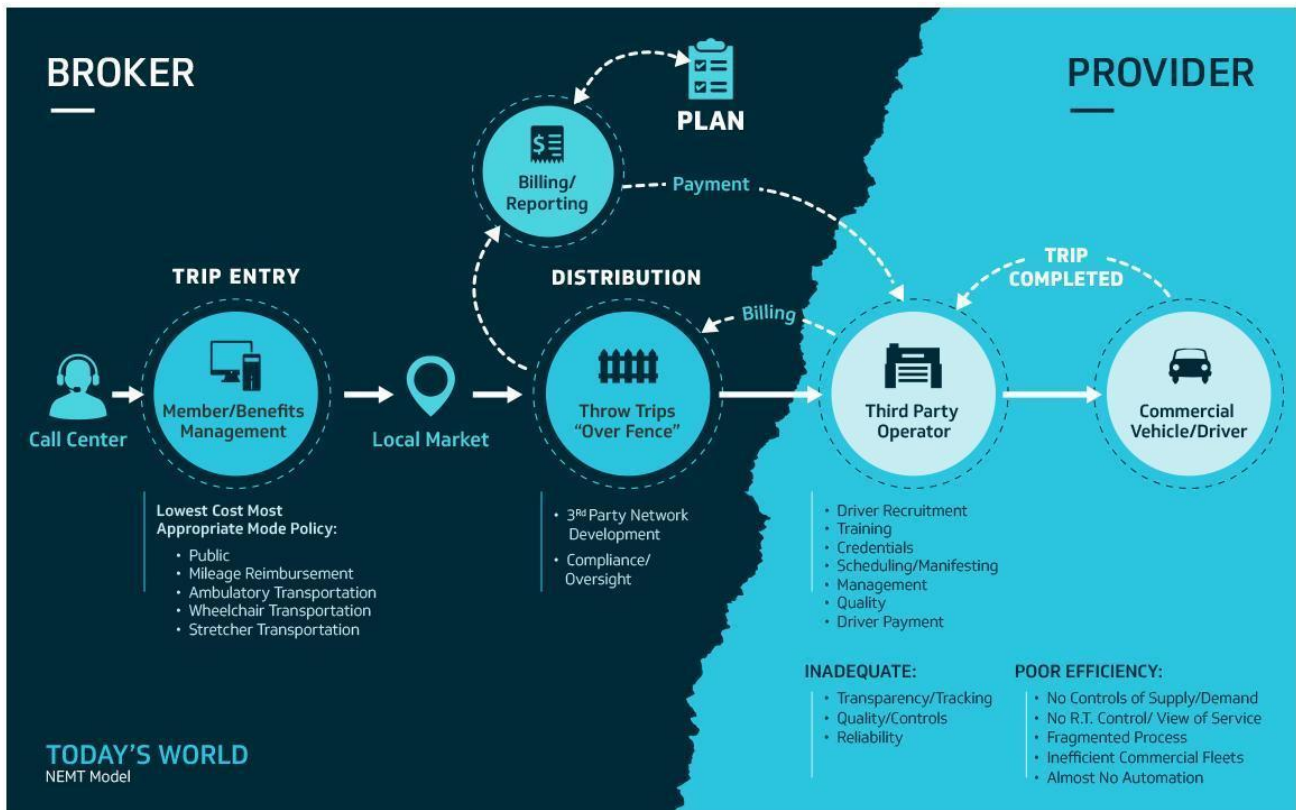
BROKER

PROVIDER

PLAN

Billing/ Reporting

Payment

TRIP ENTRY

DISTRIBUTION

TRIP COMPLETED

Billing

Call Center

Member/Benefits Management

Local Market

Throw Trips "Over Fence"

Third Party Operator

Commercial Vehicle/Driver

Lowest Cost Most Appropriate Mode Policy:
• Public
• Mileage Reimbursement
• Ambulatory Transportation
• Wheelchair Transportation
• Stretcher Transportation

• 3$^{Rd}$ Party Network Development
• Compliance/ Oversight

• Driver Recruitment
• Training
• Credentials
• Scheduling/Manifesting
• Management
• Quality
• Driver Payment

INADEQUATE:
• Transparency/Tracking
• Quality/Controls
• Reliability

POOR EFFICIENCY:
• No Controls of Supply/Demand
• No R.T. Control/ View of Service
• Fragmented Process
• Inefficient Commercial Fleets
• Almost No Automation

TODAY'S WORLD
NEMT Model